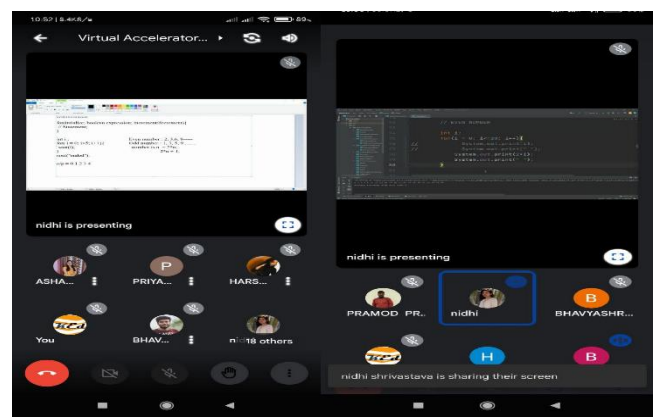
10.52 | 8.4KB/s 89

Virtual Accelerator...

nidhi is presenting

ASHA...
P
PRIYA...
HARS...
You
BHAV...
n 18 others

nidhi is presenting

PRAMOD PR..
nidhi
B
BHAVYASHR...
H
B
nidhi shrivastava is sharing their screen